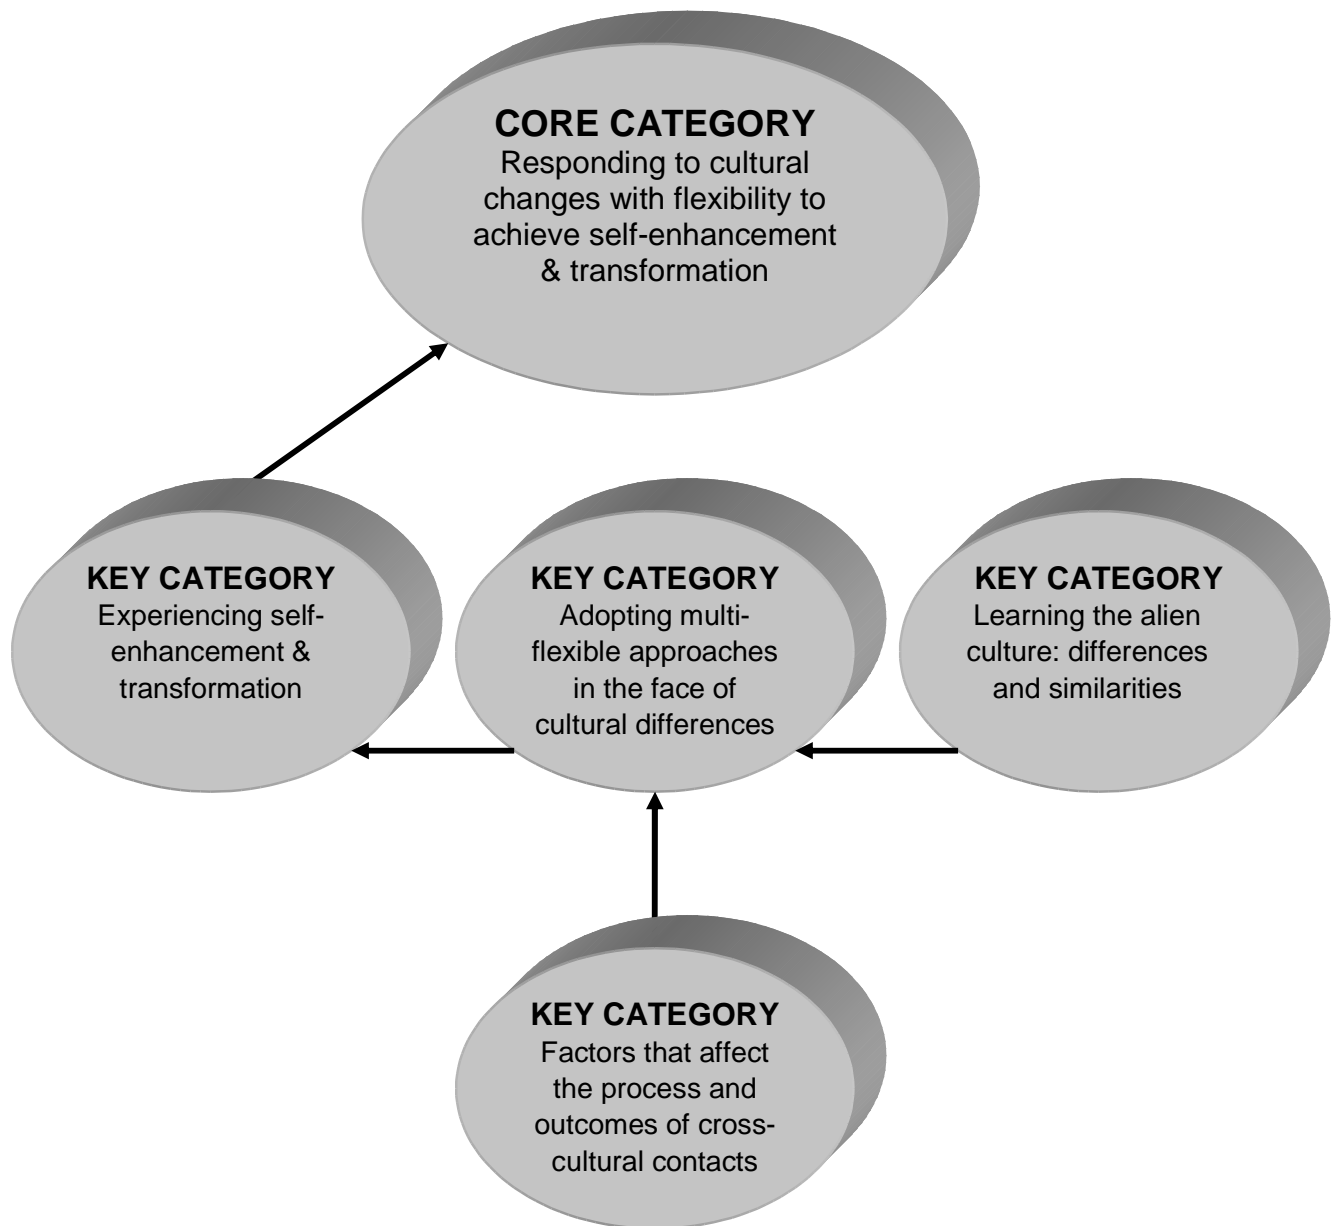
CORE CATEGORY
Responding to cultural changes with flexibility to achieve self-enhancement & transformation

KEY CATEGORY
Experiencing self-enhancement & transformation

KEY CATEGORY
Adopting multi-flexible approaches in the face of cultural differences

KEY CATEGORY
Learning the alien culture: differences and similarities

KEY CATEGORY
Factors that affect the process and outcomes of cross-cultural contacts